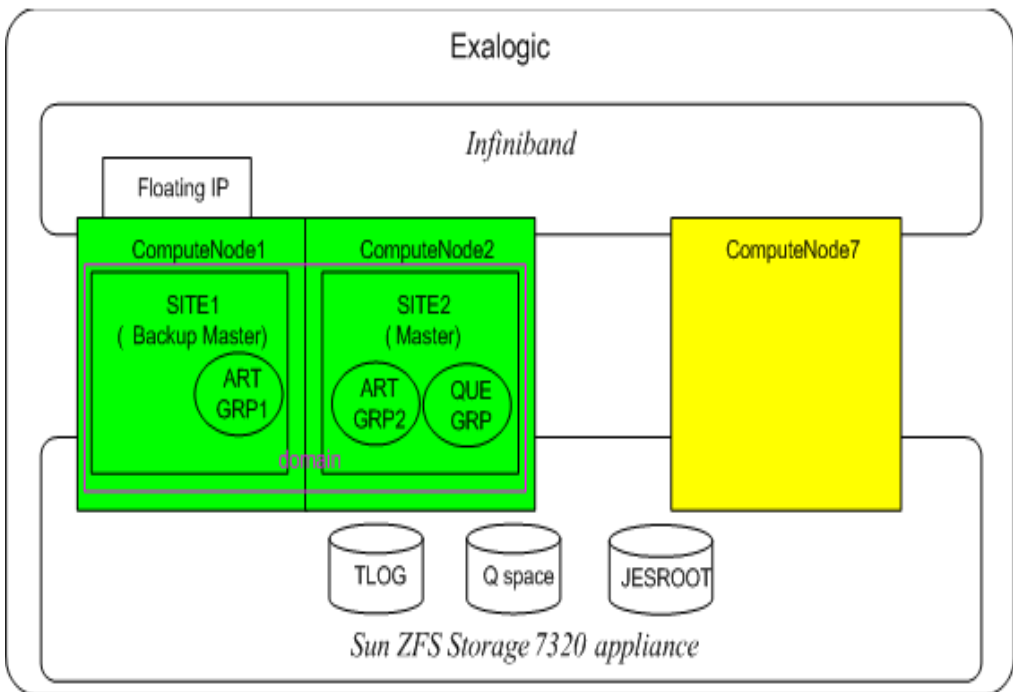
Exalogic

Infiniband

Floating IP

ComputeNode1

ComputeNode2

ComputeNode7

SITE1
( Backup Master)

ART
GRP1

SITE2
( Master)

ART
GRP2

QUE
GRP

domain

TLOG

Q space

JESROOT

Sun ZFS Storage 7320 appliance